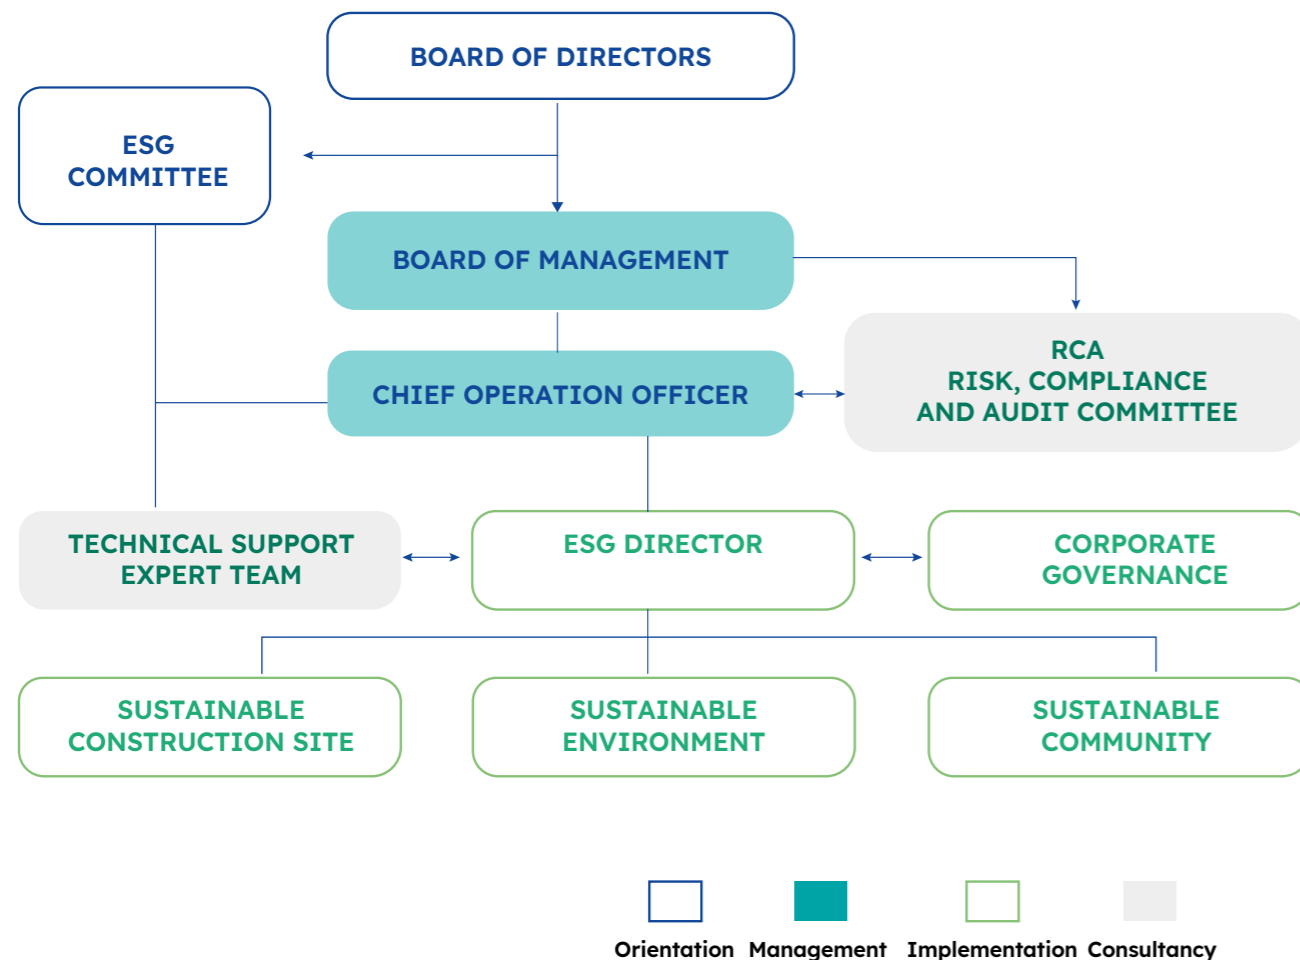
BOARD OF DIRECTORS

ESG COMMITTEE

BOARD OF MANAGEMENT

RCA
RISK, COMPLIANCE AND AUDIT COMMITTEE

CHIEF OPERATION OFFICER

TECHNICAL SUPPORT EXPERT TEAM

ESG DIRECTOR

CORPORATE GOVERNANCE

SUSTAINABLE CONSTRUCTION SITE

SUSTAINABLE ENVIRONMENT

SUSTAINABLE COMMUNITY

Orientation Management Implementation Consultancy